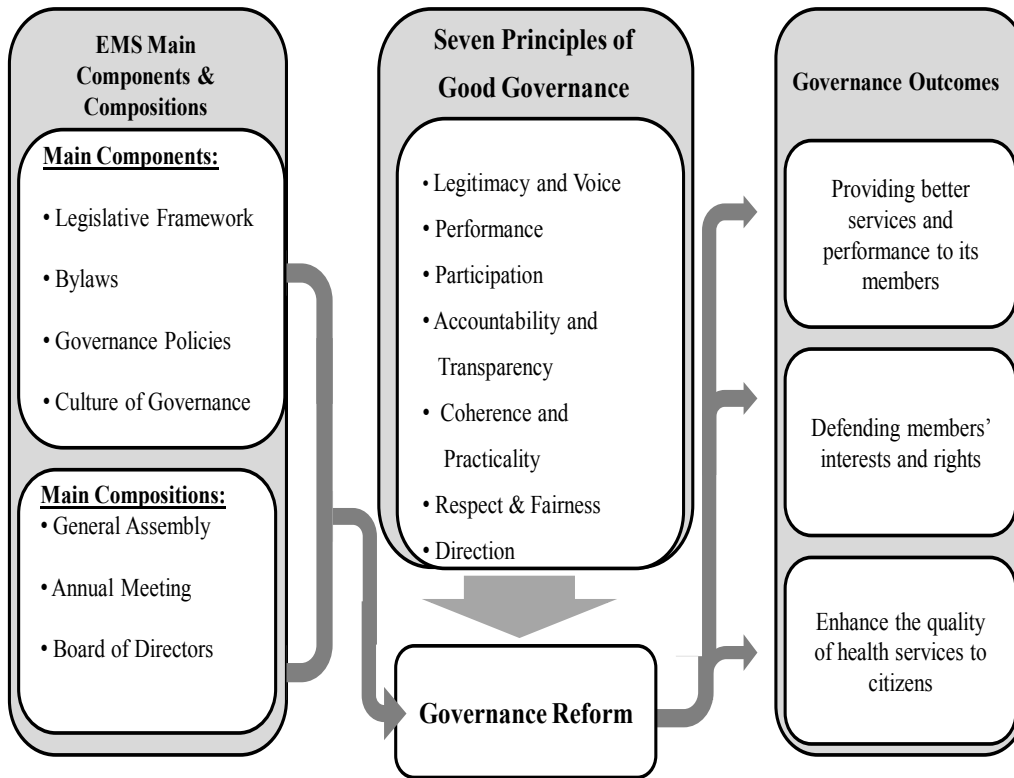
EMS Main Components & Compositions

Main Components:

• Legislative Framework

• Bylaws

• Governance Policies

• Culture of Governance

Main Compositions:

• General Assembly

• Annual Meeting

• Board of Directors

Seven Principles of Good Governance

• Legitimacy and Voice

• Performance

• Participation

• Accountability and Transparency

• Coherence and Practicality

• Respect & Fairness

• Direction

Governance Reform

Governance Outcomes

Providing better services and performance to its members

Defending members' interests and rights

Enhance the quality of health services to citizens